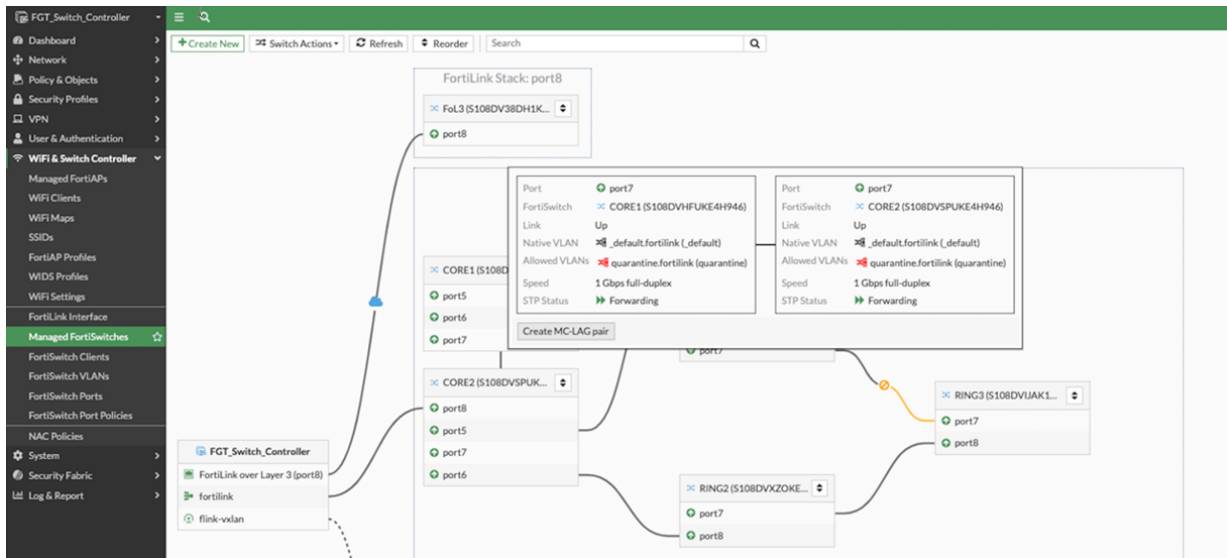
FGT_Switch_Controller
Dashboard
Network
Policy & Objects
Security Profiles
VPN
User & Authentication
WiFi & Switch Controller
Managed FortiAPs
WiFi Clients
WiFi Maps
SSIDs
FortiAP Profiles
WIDS Profiles
WiFi Settings
FortiLink Interface
Managed FortiSwitches
FortiSwitch Clients
FortiSwitch VLANs
FortiSwitch Ports
FortiSwitch Port Policies
NAC Policies
System
Security Fabric
Log & Report

+ Create New
Switch Actions
Refresh
Reorder
Search

FortiLink Stack: port8
FoL3 (S108DV38DH1K...
port8

Port | port7
FortiSwitch | CORE1 (S108DVHFUKE4H946)
Link | Up
Native VLAN | _default.fortilink (_default)
Allowed VLANs | quarantine.fortilink (quarantine)
Speed | 1 Gbps full-duplex
STP Status | Forwarding

Port | port7
FortiSwitch | CORE2 (S108DVSPUKE4H946)
Link | Up
Native VLAN | _default.fortilink (_default)
Allowed VLANs | quarantine.fortilink (quarantine)
Speed | 1 Gbps full-duplex
STP Status | Forwarding

Create MC-LAG pair

CORE1 (S108D
port5
port6
port7

port7

CORE2 (S108DVSPUK...
port8
port5
port7
port6

RING3 (S108DVIJAK1...
port7
port8

RING2 (S108DVXZOKE...
port7
port8

FGT_Switch_Controller
FortiLink over Layer 3 (port8)
fortilink
flink-vxlan